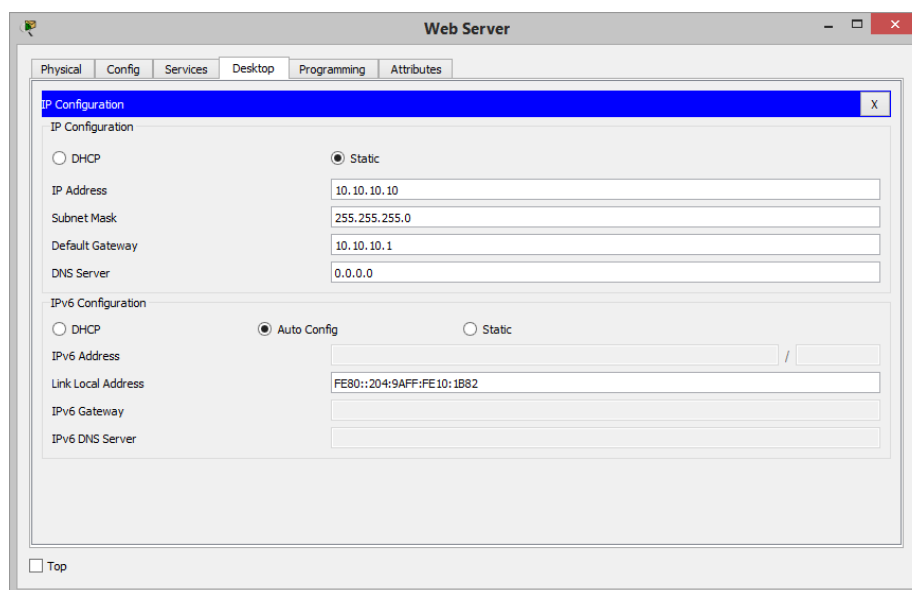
Web Server

Physical Config Services Desktop Programming Attributes

IP Configuration X

IP Configuration

DHCP Static

IP Address 10.10.10.10

Subnet Mask 255.255.255.0

Default Gateway 10.10.10.1

DNS Server 0.0.0.0

IPv6 Configuration

DHCP Auto Config Static

IPv6 Address /

Link Local Address FE80::204:9AFF:FE10:1B82

IPv6 Gateway

IPv6 DNS Server

Top